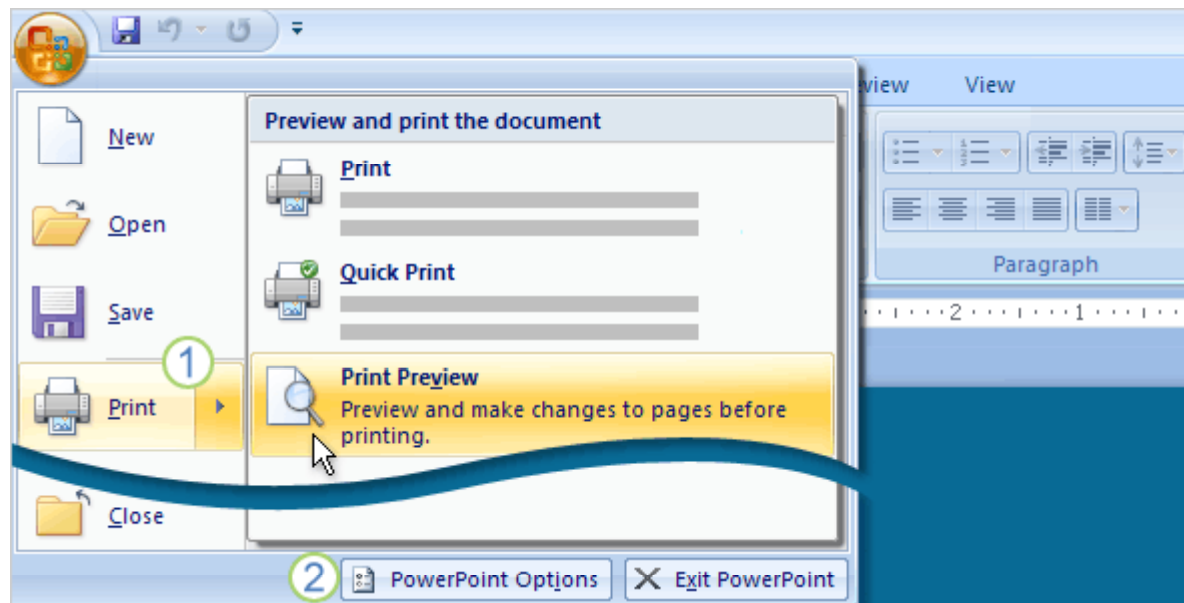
iew View

New

Open

Save

Print

Close

Preview and print the document

Print

Quick Print

Print Preview
Preview and make changes to pages before printing.

Paragraph

1

2

PowerPoint Options

Exit PowerPoint